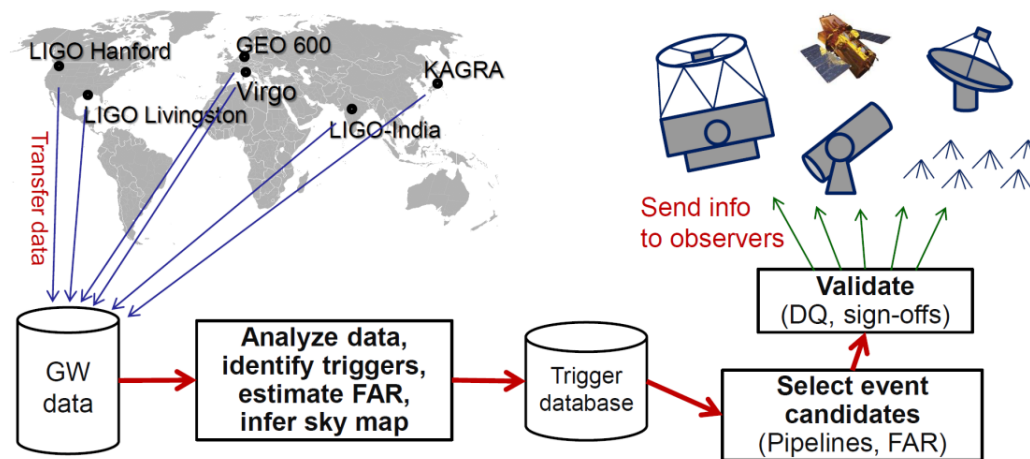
LIGO Hanford
GEO 600
Virgo
KAGRA
LIGO Livingston
LIGO-India
Transfer data

Send info to observers

Validate
(DQ, sign-offs)

GW data

Analyze data, identify triggers, estimate FAR, infer sky map

Trigger database

Select event candidates
(Pipelines, FAR)